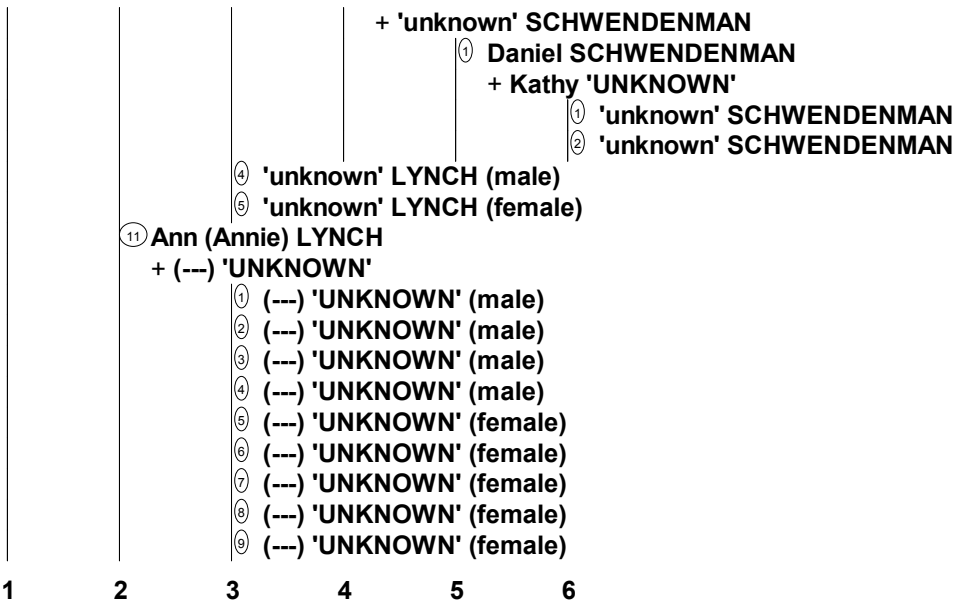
+ 'unknown' SCHWENDENMAN
① Daniel SCHWENDENMAN
+ Kathy 'UNKNOWN'
① 'unknown' SCHWENDENMAN
② 'unknown' SCHWENDENMAN
④ 'unknown' LYNCH (male)
⑤ 'unknown' LYNCH (female)
⑪ Ann (Annie) LYNCH
+ (---) 'UNKNOWN'
① (---) 'UNKNOWN' (male)
② (---) 'UNKNOWN' (male)
③ (---) 'UNKNOWN' (male)
④ (---) 'UNKNOWN' (male)
⑤ (---) 'UNKNOWN' (female)
⑥ (---) 'UNKNOWN' (female)
⑦ (---) 'UNKNOWN' (female)
⑧ (---) 'UNKNOWN' (female)
⑨ (---) 'UNKNOWN' (female)

1 2 3 4 5 6